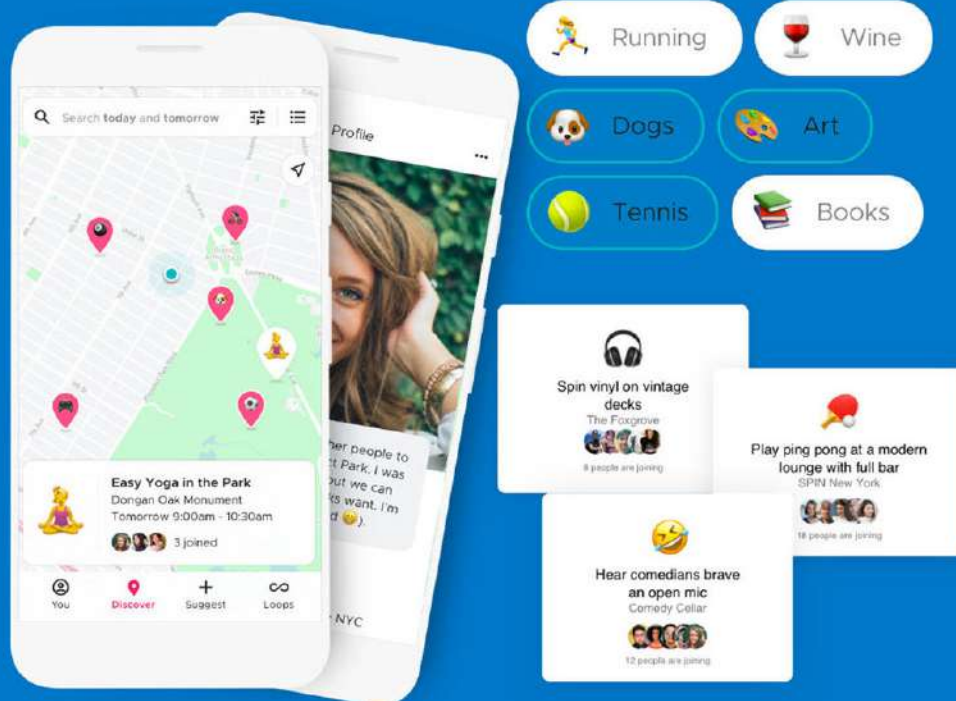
Running

Wine

Dogs

Art

Tennis

Books

Search today and tomorrow

Easy Yoga in the Park
Dongan Oak Monument
Tomorrow 9:00am - 10:30am
3 joined

You
Discover
Suggest
Loops

Profile

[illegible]her people to
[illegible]t Park. I was
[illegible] ut we can
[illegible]ks want. I'm
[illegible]d 😉).

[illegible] NYC

Spin vinyl on vintage decks
The Foxgrove
8 people are joining

Play ping pong at a modern lounge with full bar
SPIN New York
18 people are joining

Hear comedians brave an open mic
Comedy Cellar
12 people are joining